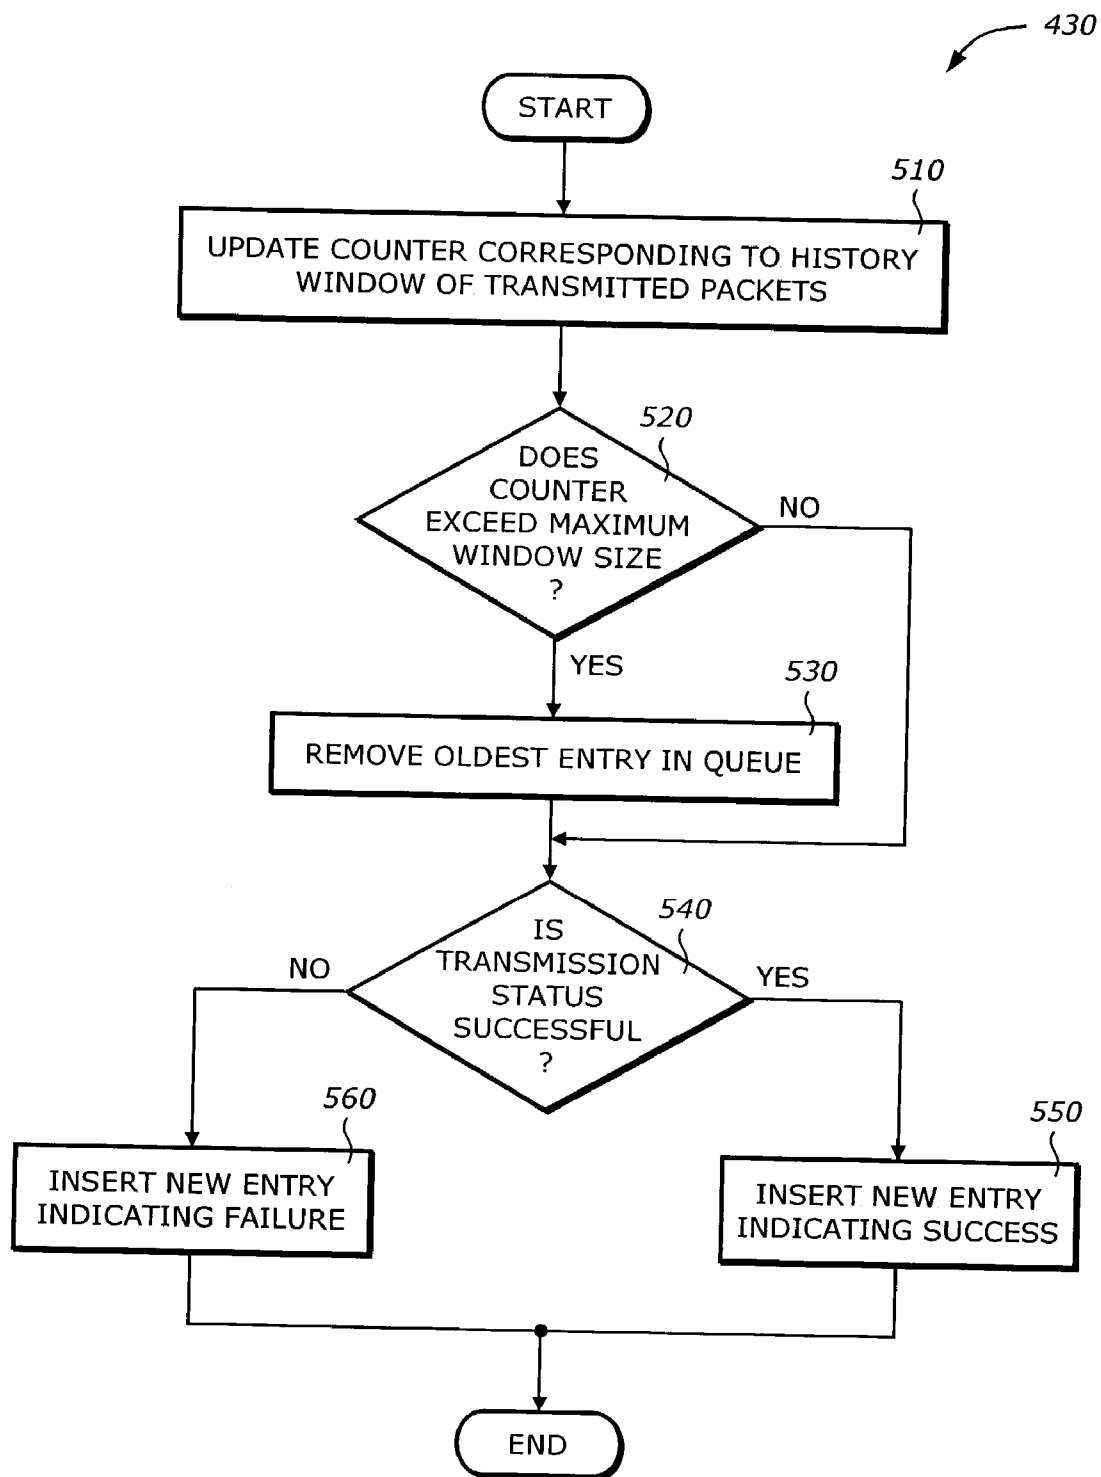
430

START

510

UPDATE COUNTER CORRESPONDING TO HISTORY WINDOW OF TRANSMITTED PACKETS

520

DOES COUNTER EXCEED MAXIMUM WINDOW SIZE ?

NO

YES

530

REMOVE OLDEST ENTRY IN QUEUE

540

IS TRANSMISSION STATUS SUCCESSFUL ?

NO

YES

560

INSERT NEW ENTRY INDICATING FAILURE

550

INSERT NEW ENTRY INDICATING SUCCESS

END